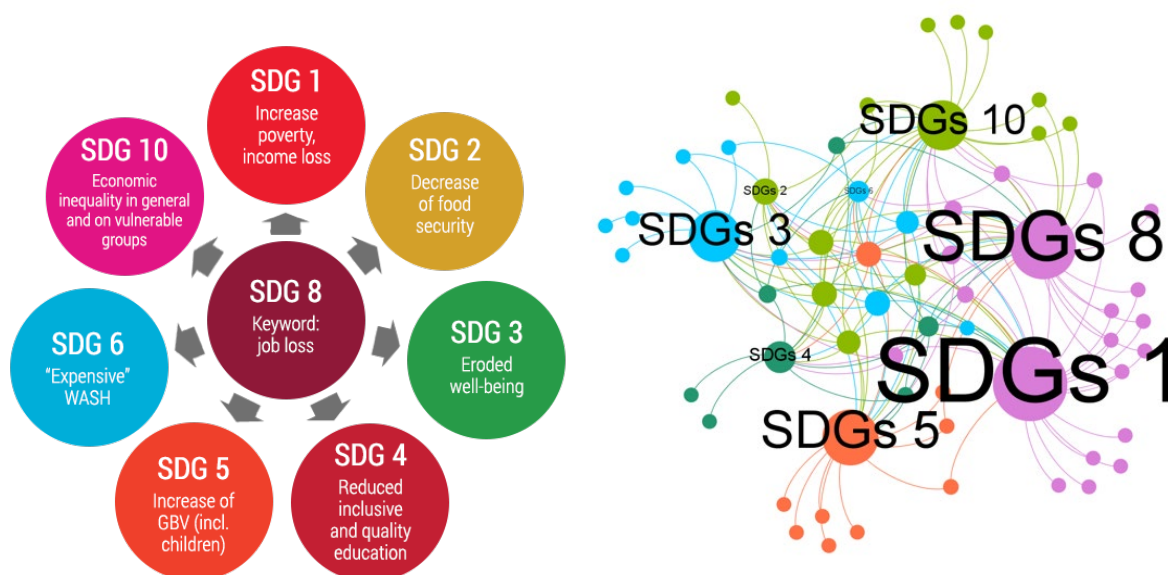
SDG 1
Increase poverty, income loss

SDG 2
Decrease of food security

SDG 3
Eroded well-being

SDG 4
Reduced inclusive and quality education

SDG 5
Increase of GBV (incl. children)

SDG 6
"Expensive" WASH

SDG 10
Economic inequality in general and on vulnerable groups

SDG 8
Keyword: job loss

SDGs 10
SDGs 2
SDGs 6
SDGs 3
SDGs 8
SDGs 4
SDGs 1
SDGs 5